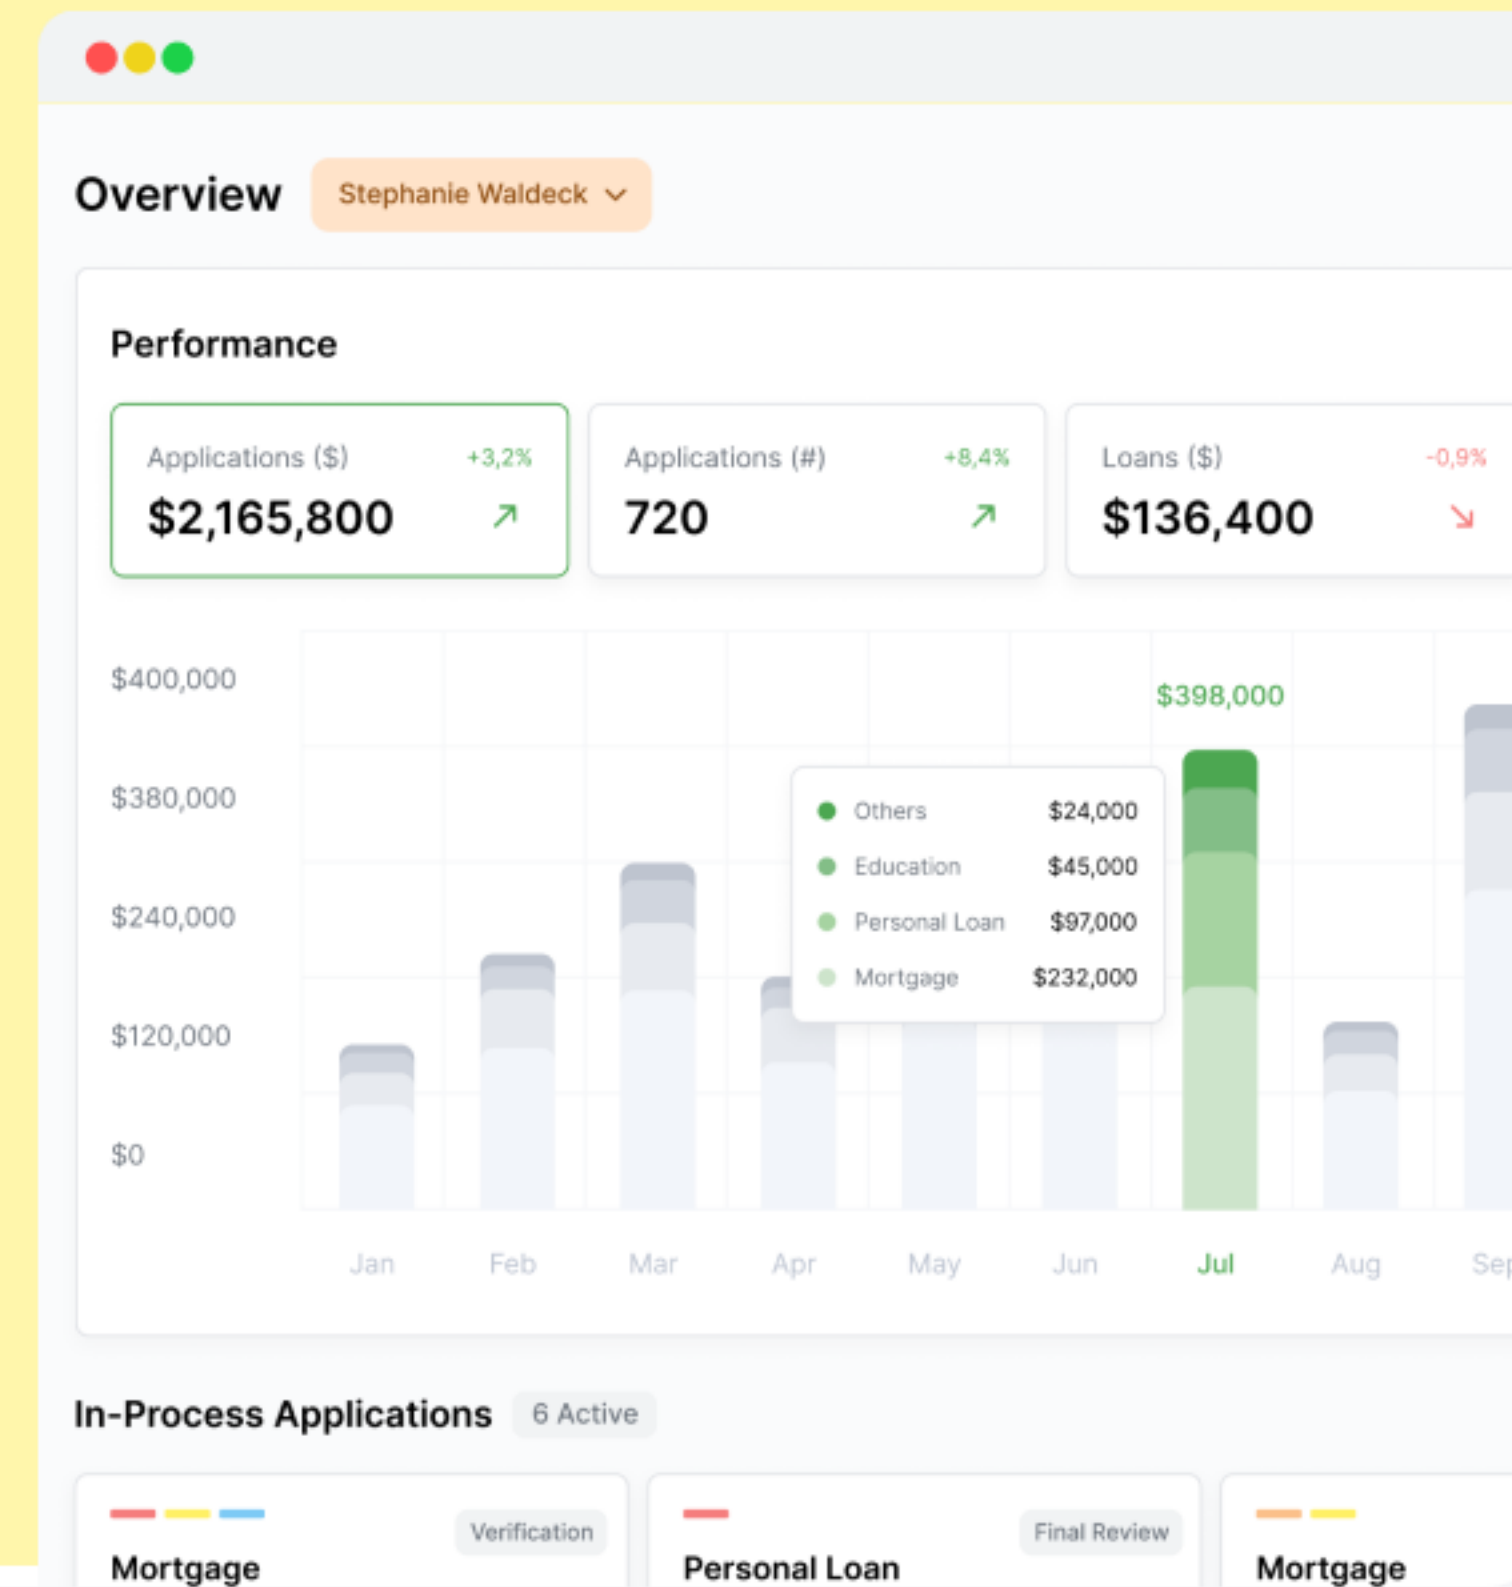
Overview Stephanie Waldeck

Performance

Applications ($) +3,2%
$2,165,800

Applications (#) +8,4%
720

Loans ($) -0,9%
$136,400

$400,000
$380,000
$240,000
$120,000
$0

$398,000

Others $24,000
Education $45,000
Personal Loan $97,000
Mortgage $232,000

Jan Feb Mar Apr May Jun Jul Aug Sep

In-Process Applications 6 Active

Verification
Mortgage

Final Review
Personal Loan

Mortgage